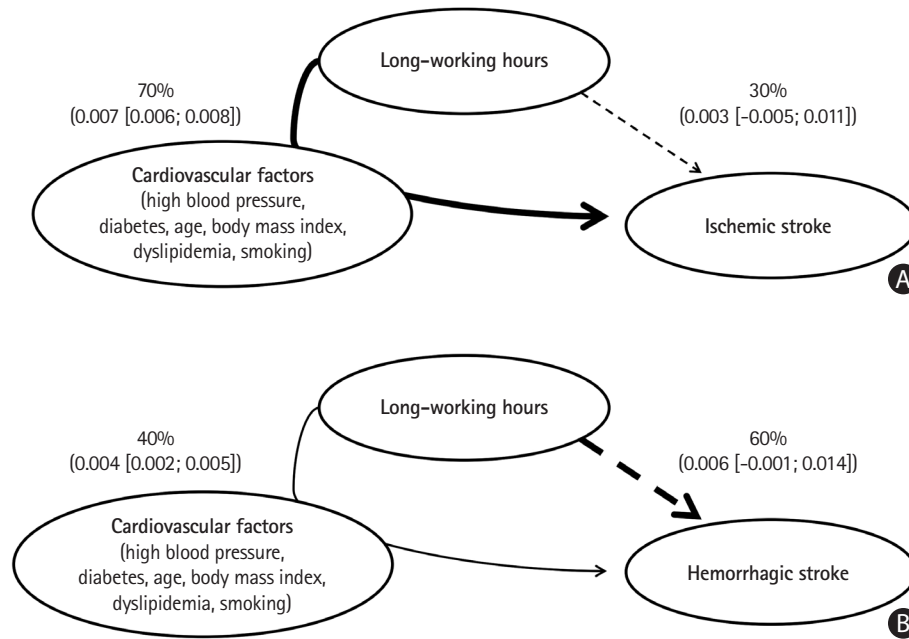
Long-working hours

70%
(0.007 [0.006; 0.008])

30%
(0.003 [-0.005; 0.011])

Cardiovascular factors
(high blood pressure, diabetes, age, body mass index, dyslipidemia, smoking)

Ischemic stroke

A

Long-working hours

40%
(0.004 [0.002; 0.005])

60%
(0.006 [-0.001; 0.014])

Cardiovascular factors
(high blood pressure, diabetes, age, body mass index, dyslipidemia, smoking)

Hemorrhagic stroke

B